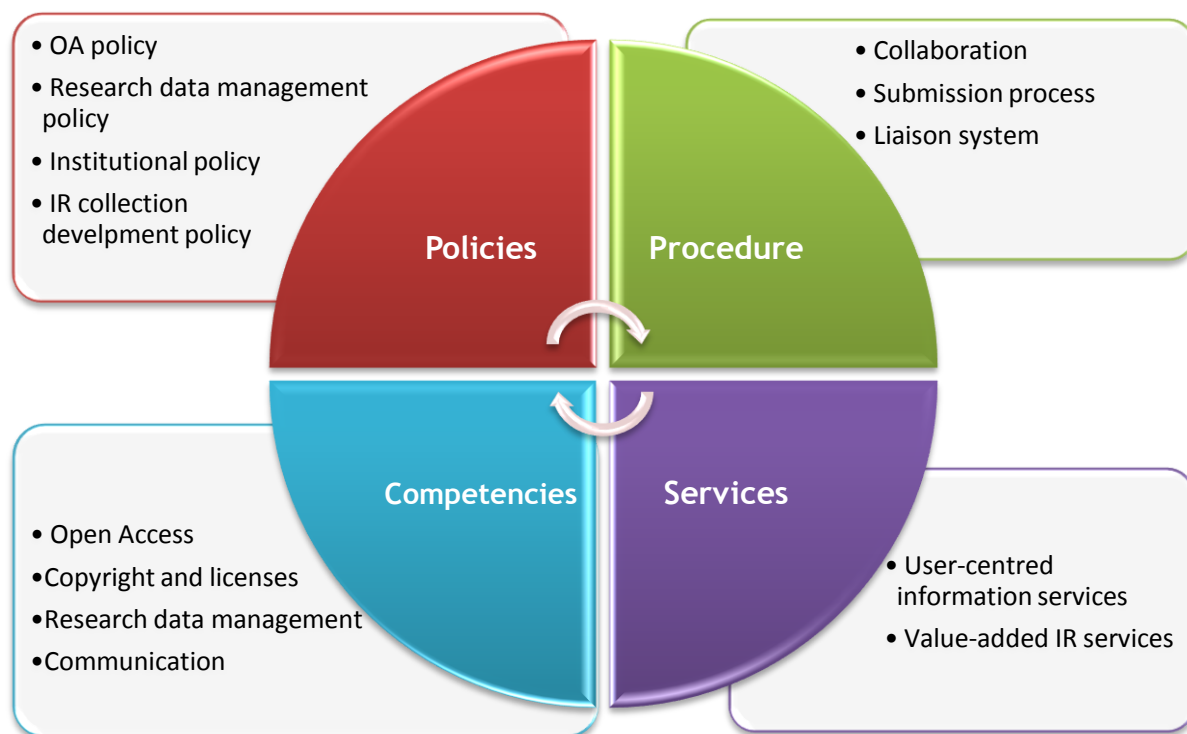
• OA policy
• Research data management policy
• Institutional policy
• IR collection develpment policy

Policies

• Collaboration
• Submission process
• Liaison system

Procedure

Competencies

• Open Access
•Copyright and licenses
•Research data management
•Communication

Services

• User-centred information services
• Value-added IR services